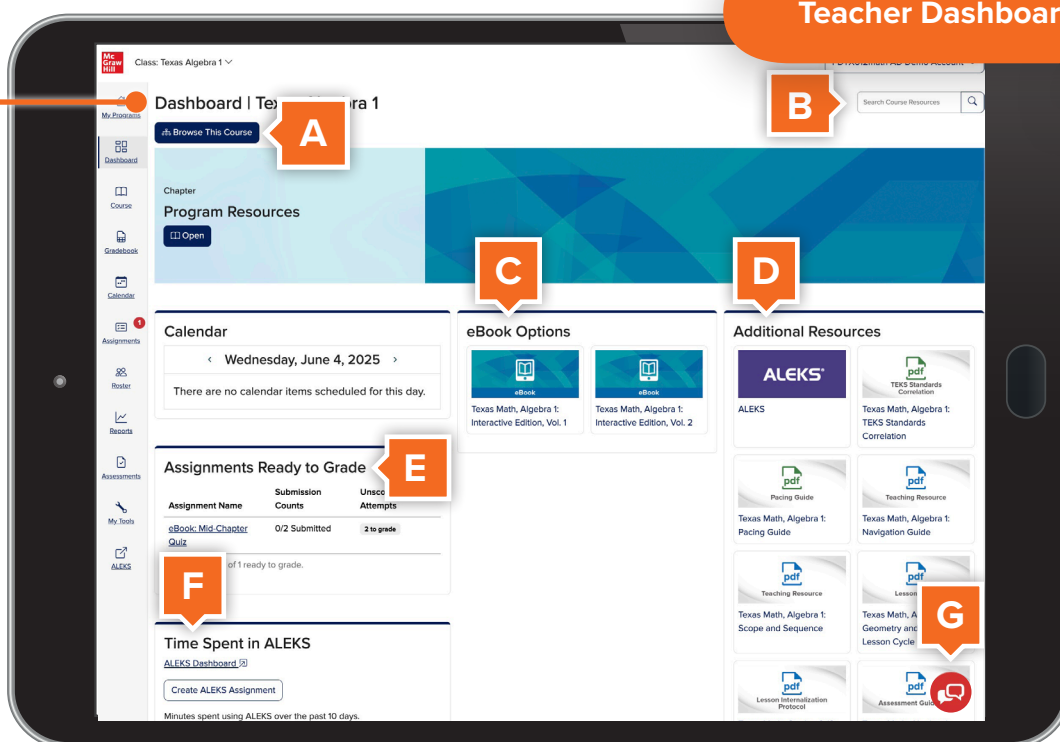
Teacher Dashboar

Mc Graw Hill

Class: Texas Algebra 1

PD1X0... AD Demo Account

My Programs

Dashboard

Course

Gradebook

Calendar

Assignments 1

Roster

Reports

Assessments

My Tools

ALEKS

Dashboard | Tex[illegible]ra 1

Browse This Course

A

B

Search Course Resources

Chapter

Program Resources

Open

C

D

Calendar

‹ Wednesday, June 4, 2025 ›

There are no calendar items scheduled for this day.

eBook Options

eBook

Texas Math, Algebra 1: Interactive Edition, Vol. 1

eBook

Texas Math, Algebra 1: Interactive Edition, Vol. 2

Additional Resources

ALEKS

ALEKS

pdf

TEKS Standards Correlation

Texas Math, Algebra 1: TEKS Standards Correlation

E

Assignments Ready to Grade

| Assignment Name | Submission Counts | Unsco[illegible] Attempts |
|---|---|---|
| eBook: Mid-Chapter Quiz | 0/2 Submitted | 2 to grade |

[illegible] of 1 ready to grade.

pdf

Pacing Guide

Texas Math, Algebra 1: Pacing Guide

pdf

Teaching Resource

Texas Math, Algebra 1: Navigation Guide

F

pdf

Teaching Resource

Texas Math, Algebra 1: Scope and Sequence

pdf

Lesso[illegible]

Texas Math, A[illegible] Geometry and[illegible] Lesson Cycle

G

Time Spent in ALEKS

ALEKS Dashboard

Create ALEKS Assignment

Minutes spent using ALEKS over the past 10 days.

pdf

Lesson Internalization Protocol

pdf

Assessment Guid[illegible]